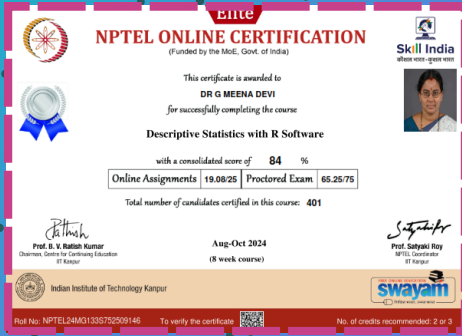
Elite

NPTEL ONLINE CERTIFICATION

(Funded by the MoE, Govt. of India)

Skill India
कौशल भारत - कुशल भारत

This certificate is awarded to

DR G MEENA DEVI

for successfully completing the course

Descriptive Statistics with R Software

with a consolidated score of 84 %

| Online Assignments | 19.08/25 | Proctored Exam | 65.25/75 |
|---|---|---|---|

Total number of candidates certified in this course: 401

Prof. B. V. Ratish Kumar
Chairman, Centre for Continuing Education
IIT Kanpur

Aug-Oct 2024
(8 week course)

Prof. Satyaki Roy
NPTEL Coordinator
IIT Kanpur

Indian Institute of Technology Kanpur

swayam

Roll No: NPTEL24MG133S752509146 To verify the certificate No. of credits recommended: 2 or 3